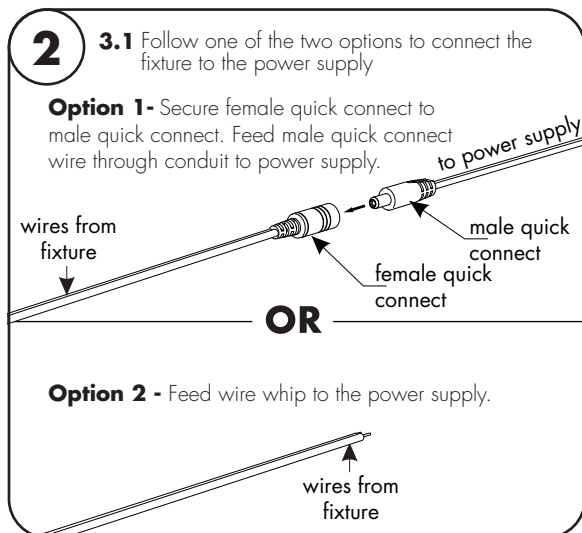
2

3.1 Follow one of the two options to connect the fixture to the power supply

Option 1- Secure female quick connect to male quick connect. Feed male quick connect wire through conduit to power supply.

to power supply

wires from fixture

male quick connect

female quick connect

OR

Option 2 - Feed wire whip to the power supply.

wires from fixture